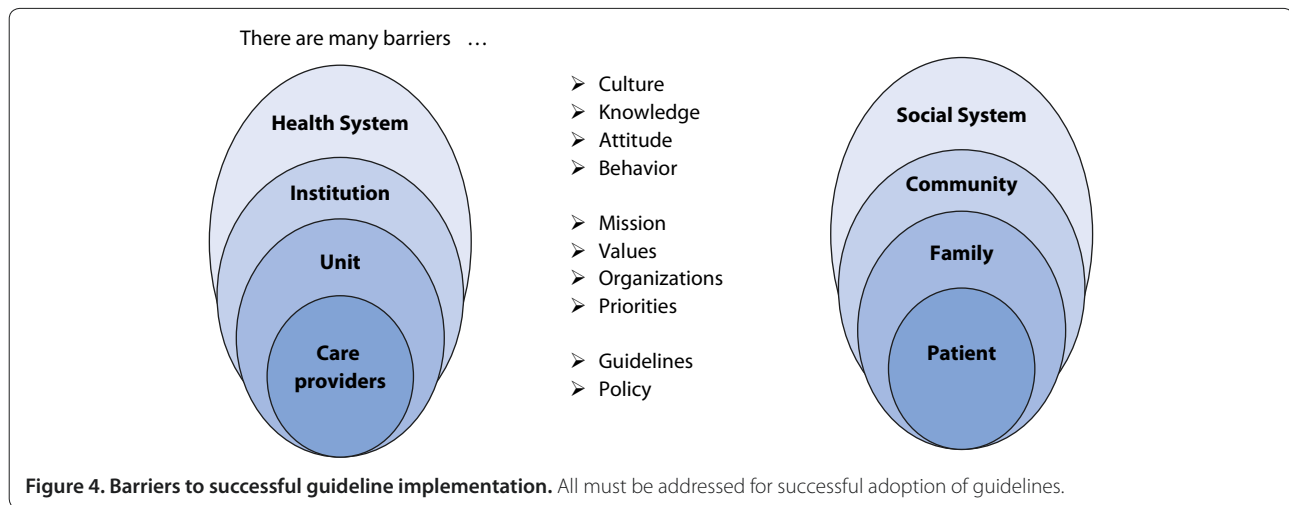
There are many barriers …

Health System

Institution

Unit

Care providers

- Culture
- Knowledge
- Attitude
- Behavior

- Mission
- Values
- Organizations
- Priorities

- Guidelines
- Policy

Social System

Community

Family

Patient

**Figure 4. Barriers to successful guideline implementation.** All must be addressed for successful adoption of guidelines.